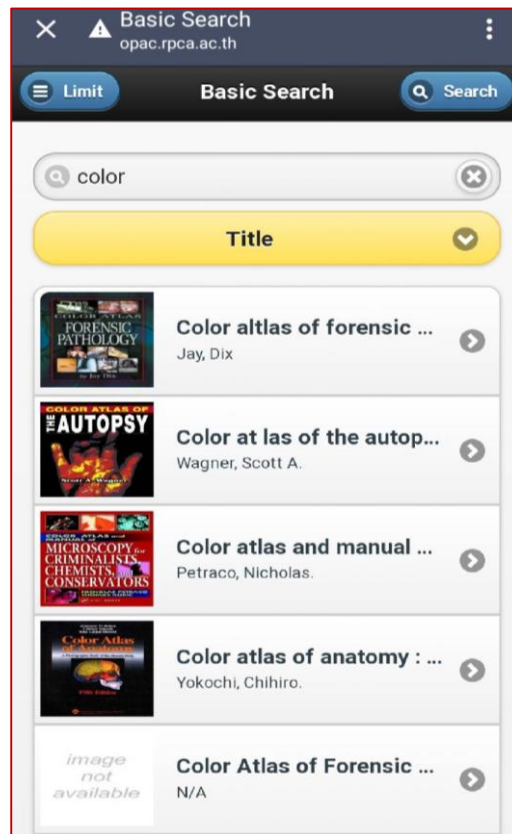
Basic Search
opac.rpca.ac.th

Limit

Basic Search

Search

color

Title

COLOR ATLAS
FORENSIC PATHOLOGY

Color altlas of forensic ...
Jay, Dix

COLOR ATLAS OF THE AUTOPSY
Scott A. Wagner

Color at las of the autop...
Wagner, Scott A.

COLOR ATLAS and MANUAL of MICROSCOPY for CRIMINALISTS, CHEMISTS, and CONSERVATORS

Color atlas and manual ...
Petraco, Nicholas.

Color Atlas of Anatomy

Color atlas of anatomy : ...
Yokochi, Chihiro.

image not available

Color Atlas of Forensic ...
N/A